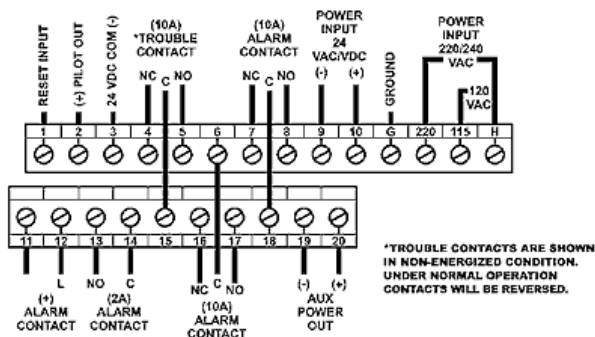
RESET INPUT
(+) PILOT OUT
24 VDC COM (-)
(10A)
*TROUBLE
CONTACT
NC C NO
(10A)
ALARM
CONTACT
NC C NO
POWER
INPUT
24
VAC/VDC
(-) (+)
GROUND
POWER
INPUT
220/240
VAC
120
VAC

1 2 3 4 5 6 7 8 9 10 G 220 115 H

11 12 13 14 15 16 17 18 19 20

L
NO C
NC C NO
(-) (+)

(+)
ALARM
CONTACT

(2A)
ALARM
CONTACT

(10A)
ALARM
CONTACT

AUX
POWER
OUT

*TROUBLE CONTACTS ARE SHOWN IN NON-ENERGIZED CONDITION. UNDER NORMAL OPERATION CONTACTS WILL BE REVERSED.